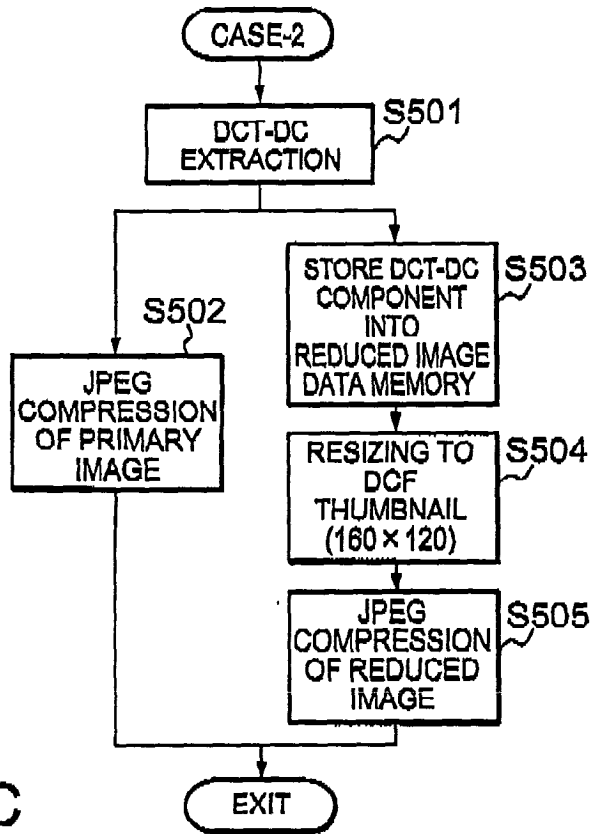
CASE-2

DCT-DC EXTRACTION

S501

S502

JPEG COMPRESSION OF PRIMARY IMAGE

STORE DCT-DC COMPONENT INTO REDUCED IMAGE DATA MEMORY

S503

RESIZING TO DCF THUMBNAIL $(160 \times 120)$

S504

JPEG COMPRESSION OF REDUCED IMAGE

S505

C

EXIT